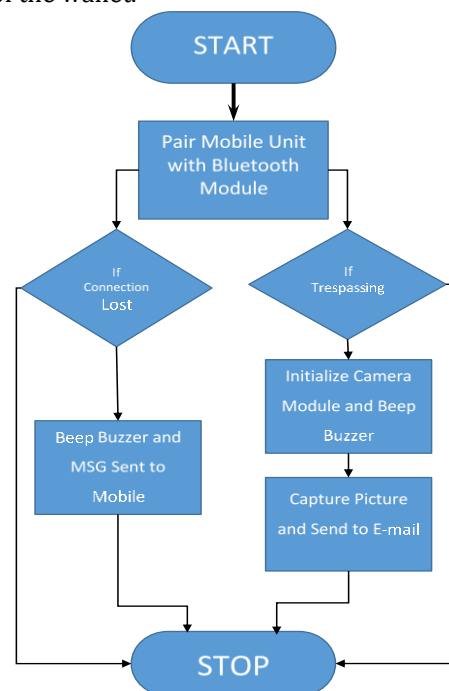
of the wallet

START

Pair Mobile Unit with Bluetooth Module

If Connection Lost

If Trespassing

Beep Buzzer and MSG Sent to Mobile

Initialize Camera Module and Beep Buzzer

Capture Picture and Send to E-mail

STOP